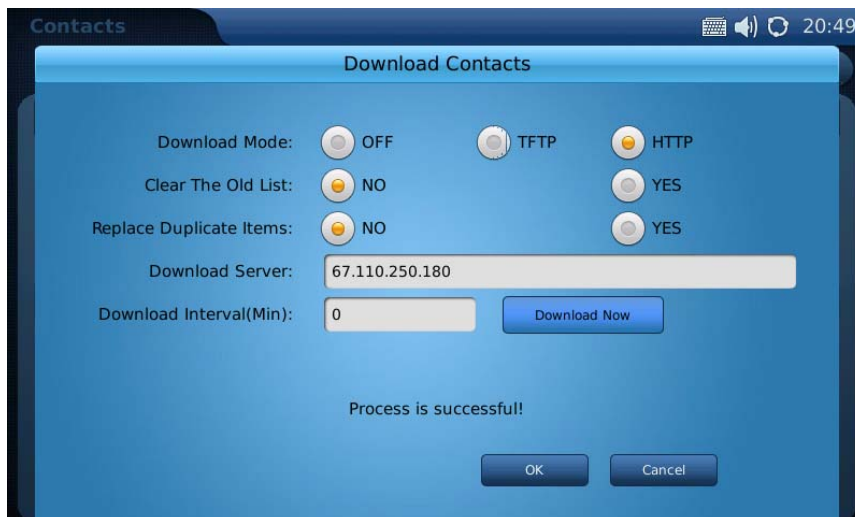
Contacts

20:49

Download Contacts

Download Mode: OFF TFTP HTTP

Clear The Old List: NO YES

Replace Duplicate Items: NO YES

Download Server: 67.110.250.180

Download Interval(Min): 0

Download Now

Process is successful!

OK

Cancel